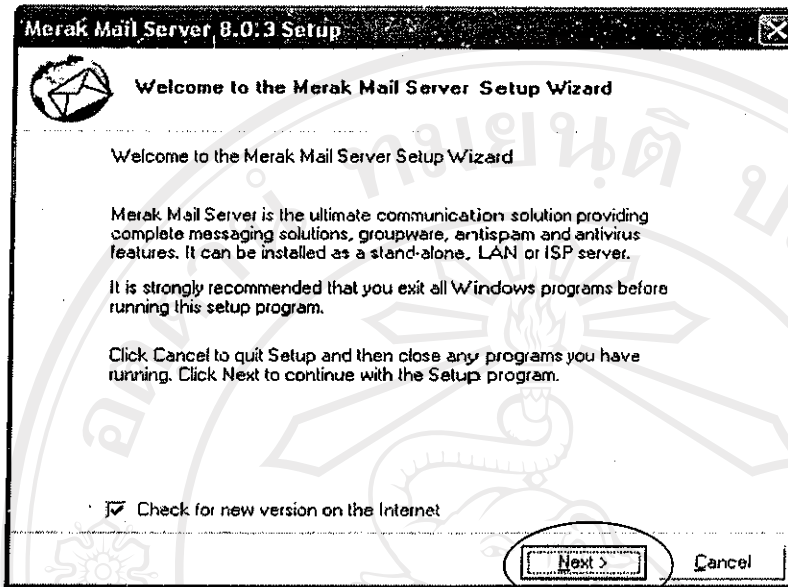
Merak Mail Server 8.0.3 Setup

Welcome to the Merak Mail Server Setup Wizard

Welcome to the Merak Mail Server Setup Wizard

Merak Mail Server is the ultimate communication solution providing complete messaging solutions, groupware, antispam and antivirus features. It can be installed as a stand-alone, LAN or ISP server.

It is strongly recommended that you exit all Windows programs before running this setup program.

Click Cancel to quit Setup and then close any programs you have running. Click Next to continue with the Setup program.

Check for new version on the Internet

Next >

Cancel